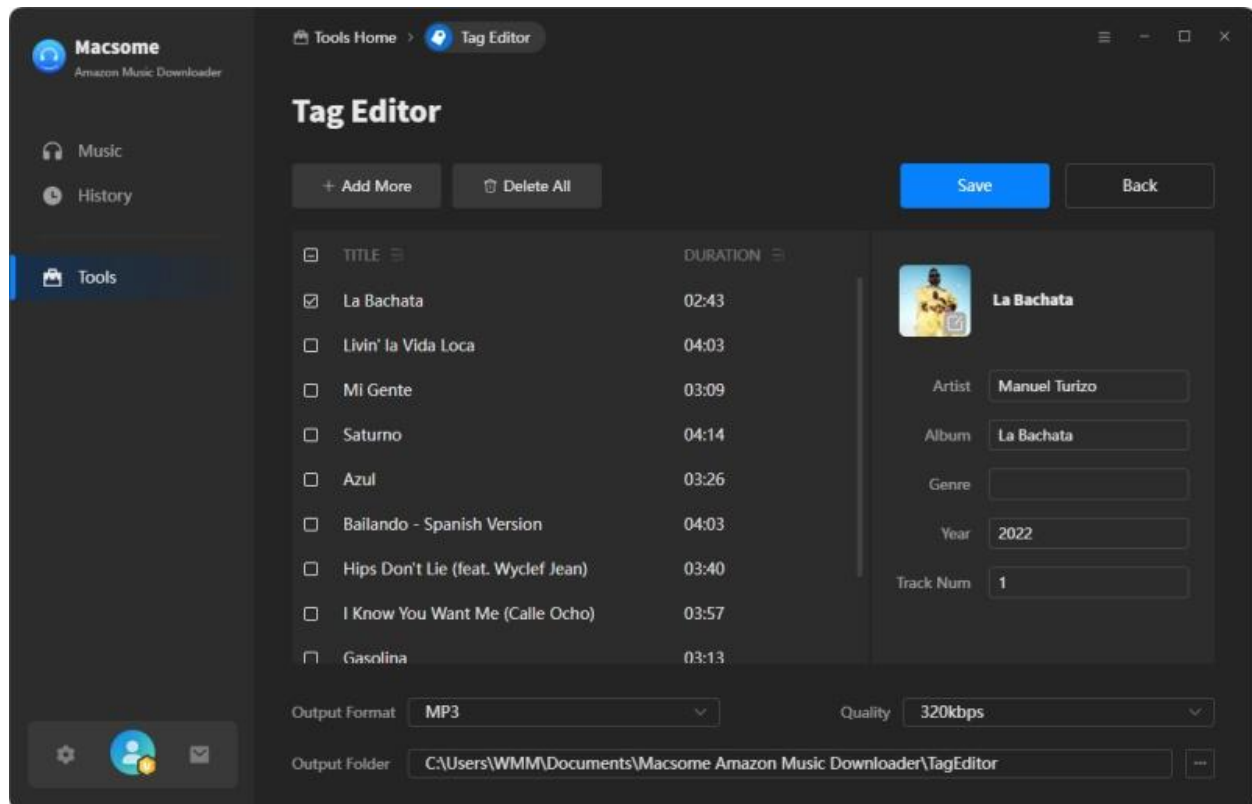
Macsome
Amazon Music Downloader

Music
History

Tools

Tools Home › Tag Editor

Tag Editor

+ Add More
Delete All

Save
Back

| | TITLE | DURATION |
|---|---|---|
| | La Bachata | 02:43 |
| | Livin' la Vida Loca | 04:03 |
| | Mi Gente | 03:09 |
| | Saturno | 04:14 |
| | Azul | 03:26 |
| | Bailando - Spanish Version | 04:03 |
| | Hips Don't Lie (feat. Wyclef Jean) | 03:40 |
| | I Know You Want Me (Calle Ocho) | 03:57 |
| | Gasolina | 03:13 |

La Bachata

Artist: Manuel Turizo
Album: La Bachata
Genre:
Year: 2022
Track Num: 1

Output Format: MP3
Quality: 320kbps

Output Folder: C:\Users\WMM\Documents\Macsome Amazon Music Downloader\TagEditor
...